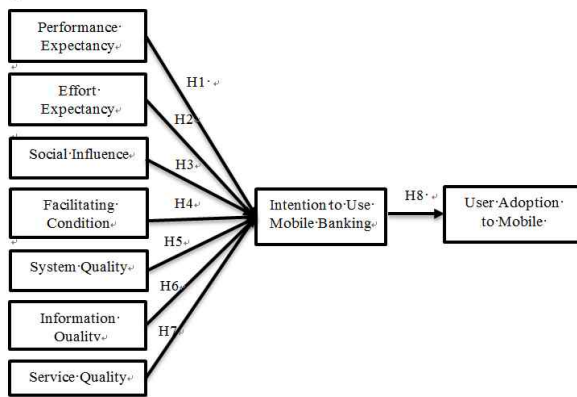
Performance Expectancy

Effort Expectancy

Social Influence

Facilitating Condition

System Quality

Information Quality

Service Quality

H1

H2

H3

H4

H5

H6

H7

Intention to Use Mobile Banking

H8

User Adoption to Mobile